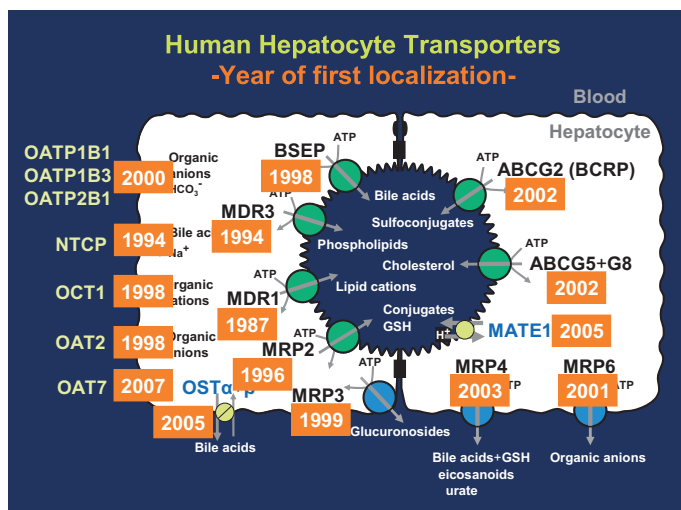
Human Hepatocyte Transporters
-Year of first localization-

Blood

Hepatocyte

OATP1B1
OATP1B3
OATP2B1

2000

Organic anions
$HCO_3^-$

NTCP

1994

Bile ac
$Na^+$

OCT1

1998

rganic
ations

OAT2

1998

Organic
nions

OAT7

2007

OSTα
2005

Bile acids

BSEP
ATP
1998

ATP
MDR3
1994

ATP
MDR1
1987

ATP
MRP2
1996

ATP
MRP3
1999

Glucuronosides

Bile acids
Sulfoconjugates
Phospholipids
Cholesterol
Lipid cations
Conjugates
GSH

ATP
ABCG2 (BCRP)
2002

ATP
ABCG5+G8
2002

$H^+$
MATE1
2005

MRP4
2003
TP

Bile acids+GSH
eicosanoids
urate

MRP6
2001
ATP

Organic anions